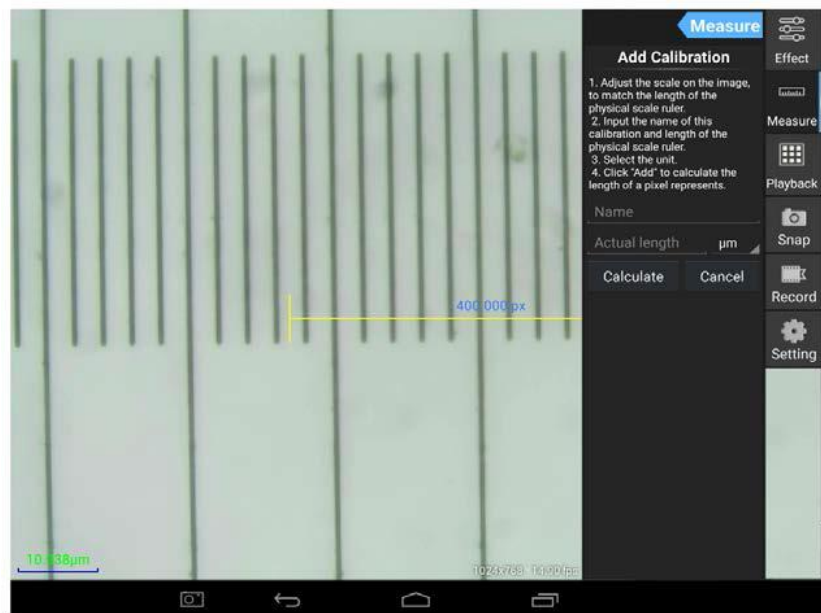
Measure

Add Calibration

1. Adjust the scale on the image, to match the length of the physical scale ruler.
2. Input the name of this calibration and length of the physical scale ruler.
3. Select the unit.
4. Click "Add" to calculate the length of a pixel represents.

Name

Actual length

μm

Calculate

Cancel

Effect

Measure

Playback

Snap

Record

Setting

400.000 px

10.538μm

1024x768 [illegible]